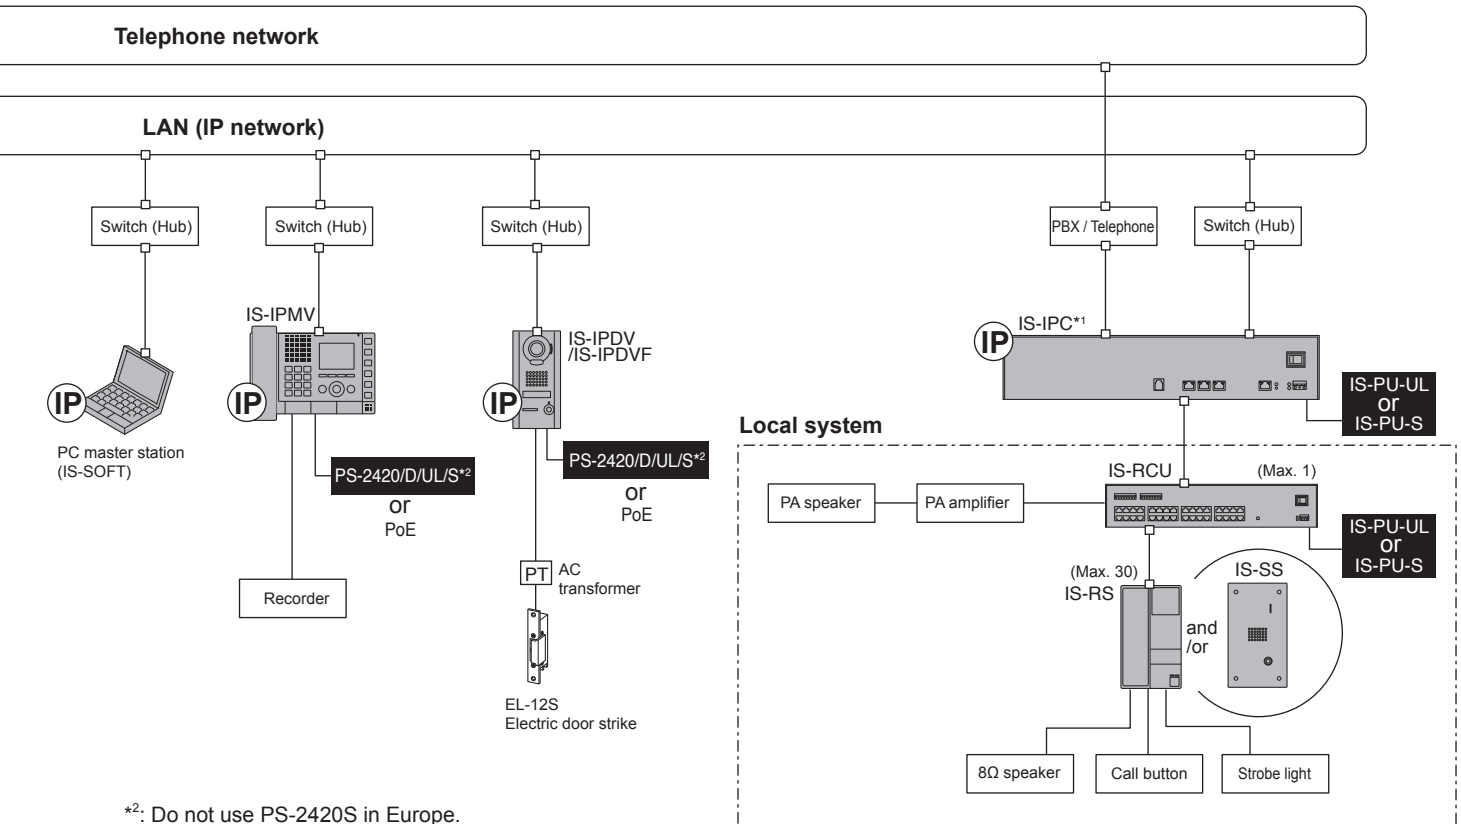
Telephone network

LAN (IP network)

Switch (Hub)

Switch (Hub)

Switch (Hub)

PBX / Telephone

Switch (Hub)

IP

PC master station (IS-SOFT)

IS-IPMV

IP

PS-2420/D/UL/S$^{*2}$
or
PoE

Recorder

IS-IPDV /IS-IPDVF

IP

PS-2420/D/UL/S$^{*2}$
or
PoE

PT AC transformer

EL-12S
Electric door strike

IS-IPC$^{*1}$

IP

IS-PU-UL
or
IS-PU-S

Local system

IS-RCU (Max. 1)

PA speaker

PA amplifier

IS-PU-UL
or
IS-PU-S

(Max. 30)
IS-RS

and /or

IS-SS

8Ω speaker

Call button

Strobe light

$*^2$: Do not use PS-2420S in Europe.